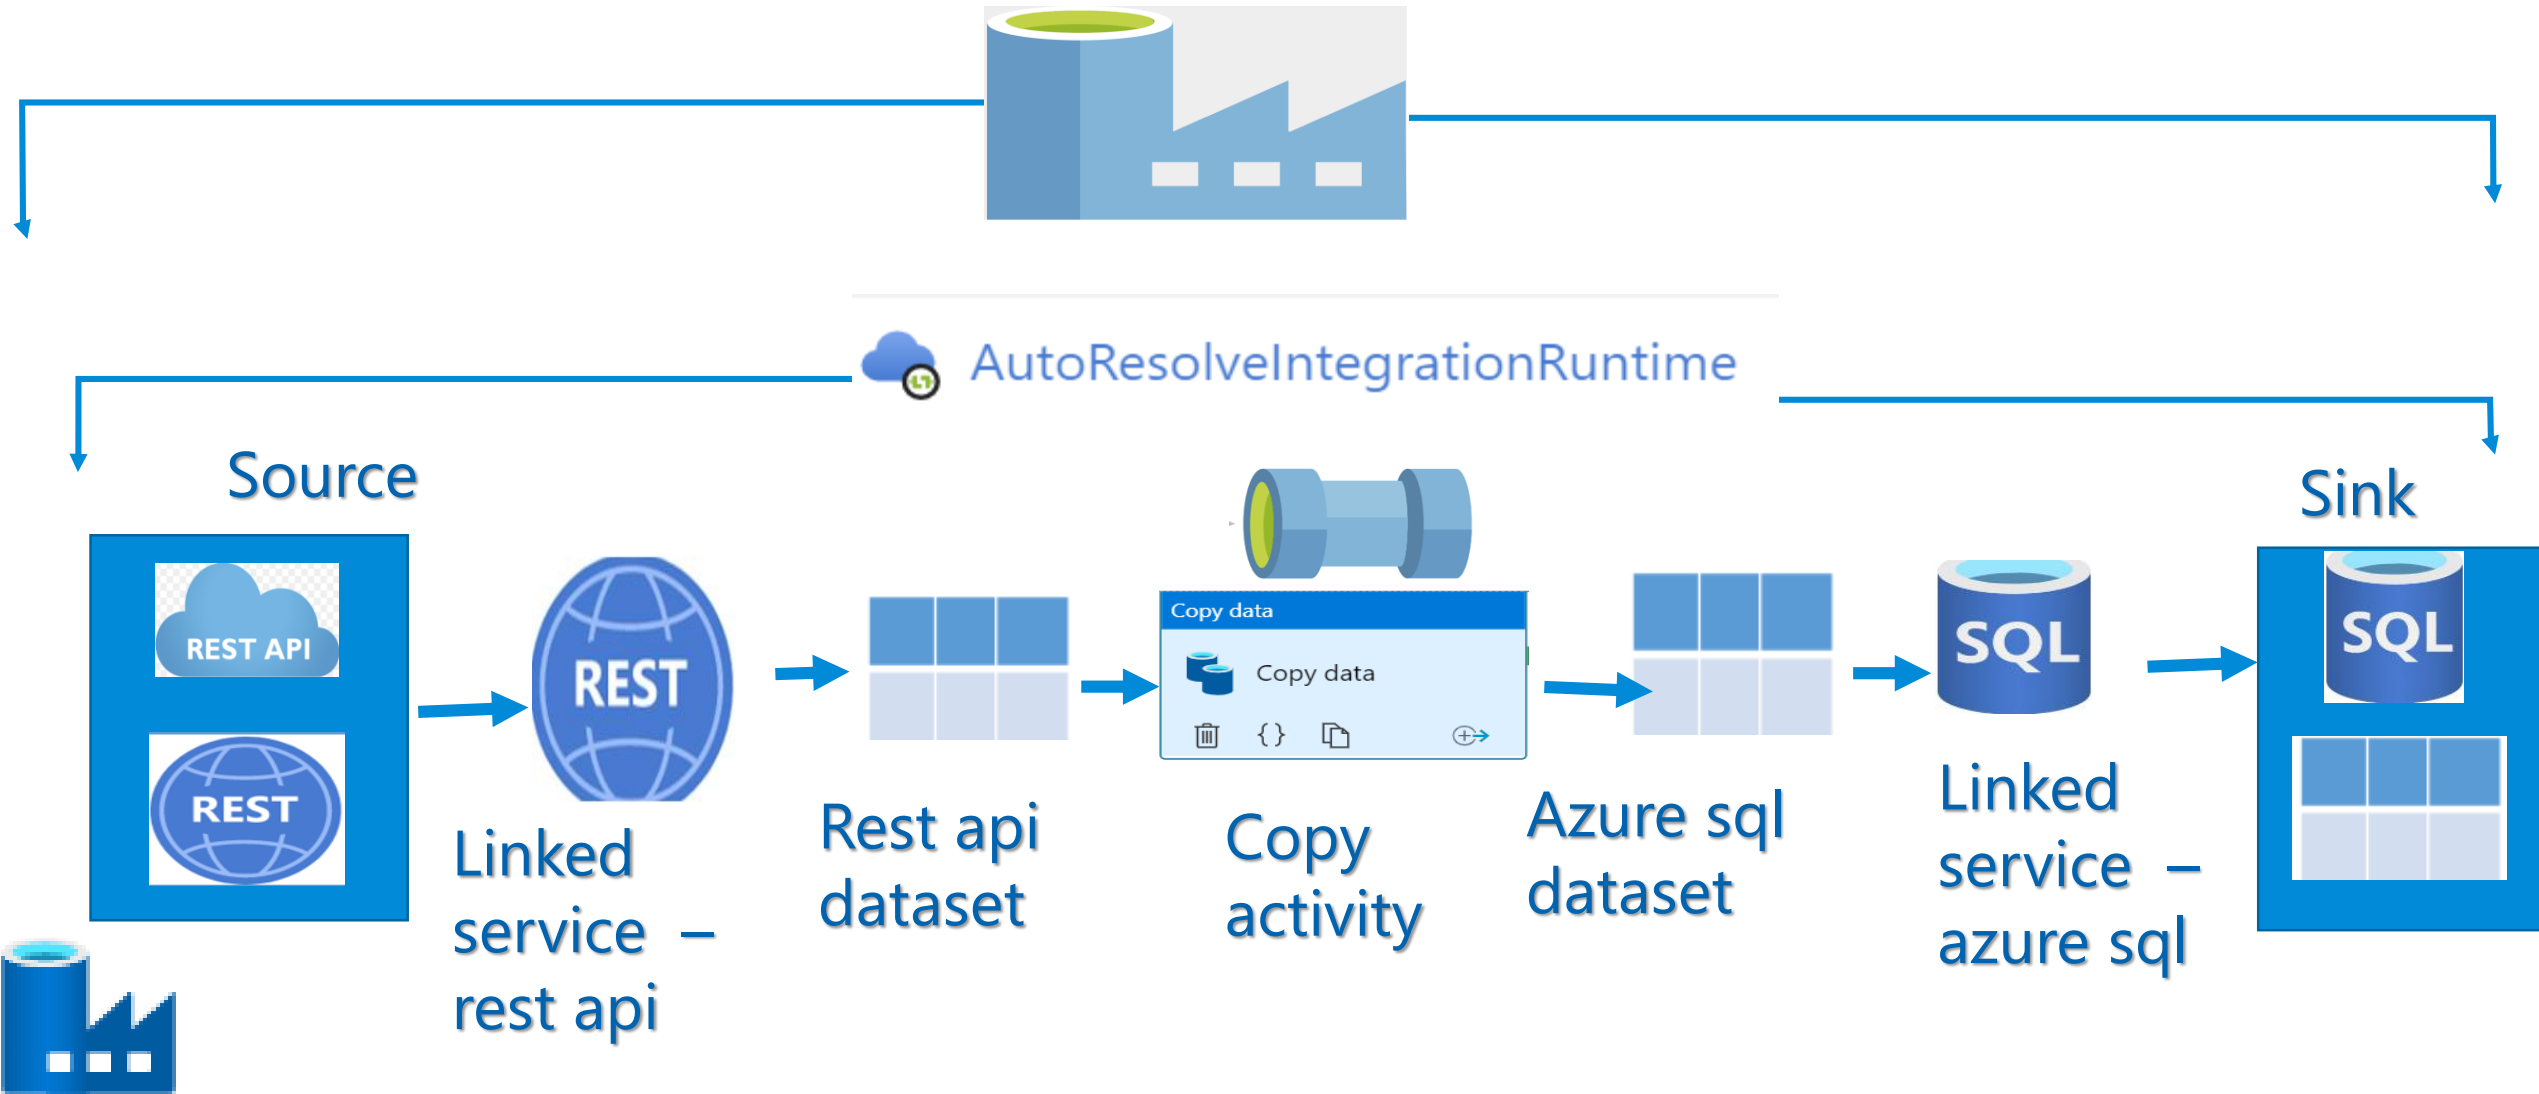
AutoResolveIntegrationRuntime

Source

REST API

REST

REST

Linked service – rest api

Rest api dataset

Copy data

Copy data

Copy activity

Azure sql dataset

SQL

Linked service – azure sql

Sink

SQL